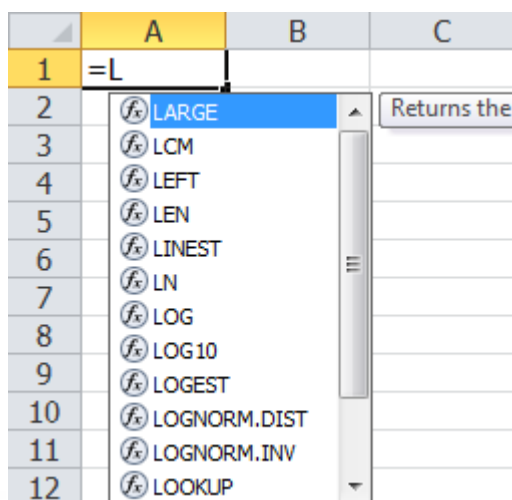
| | A | B | C |
|---|---|---|---|
| 1 | =L | | |
| 2 | | | |
| 3 | | | |
| 4 | | | |
| 5 | | | |
| 6 | | | |
| 7 | | | |
| 8 | | | |
| 9 | | | |
| 10 | | | |
| 11 | | | |
| 12 | | | |

LARGE
LCM
LEFT
LEN
LINEST
LN
LOG
LOG10
LOGEST
LOGNORM.DIST
LOGNORM.INV
LOOKUP

Returns the